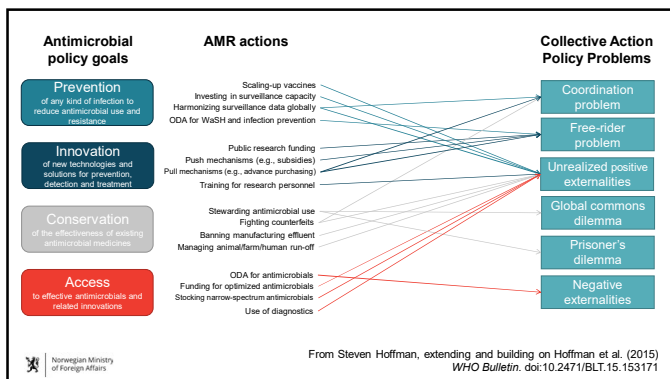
Antimicrobial policy goals

AMR actions

Collective Action Policy Problems

Prevention
of any kind of infection to reduce antimicrobial use and resistance

Innovation
of new technologies and solutions for prevention, detection and treatment

Conservation
of the effectiveness of existing antimicrobial medicines

Access
to effective antimicrobials and related innovations

Scaling-up vaccines
Investing in surveillance capacity
Harmonizing surveillance data globally
ODA for WaSH and infection prevention

Public research funding
Push mechanisms (e.g., subsidies)
Pull mechanisms (e.g., advance purchasing)
Training for research personnel

Stewarding antimicrobial use
Fighting counterfeits
Banning manufacturing effluent
Managing animal/farm/human run-off

ODA for antimicrobials
Funding for optimized antimicrobials
Stocking narrow-spectrum antimicrobials
Use of diagnostics

Coordination problem

Free-rider problem

Unrealized positive externalities

Global commons dilemma

Prisoner's dilemma

Negative externalities

Norwegian Ministry of Foreign Affairs

From Steven Hoffman, extending and building on Hoffman et al. (2015) WHO Bulletin. doi:10.2471/BLT.15.153171